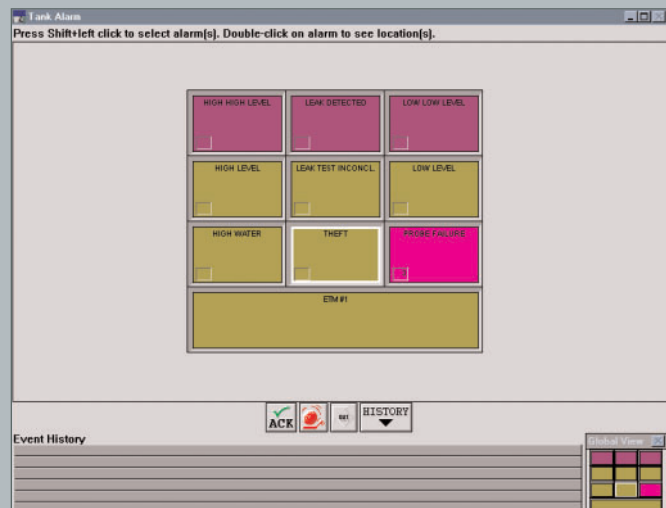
Tank Alarm

Press Shift+left click to select alarm(s). Double-click on alarm to see location(s).

HIGH HIGH LEVEL
LEAK DETECTED
LOW LOW LEVEL
HIGH LEVEL
LEAK TEST INCONCL
LOW LEVEL
HIGH WATER
THEFT
PROBE FAILURE
ETM #1

ACK
HISTORY

Event History

Global View